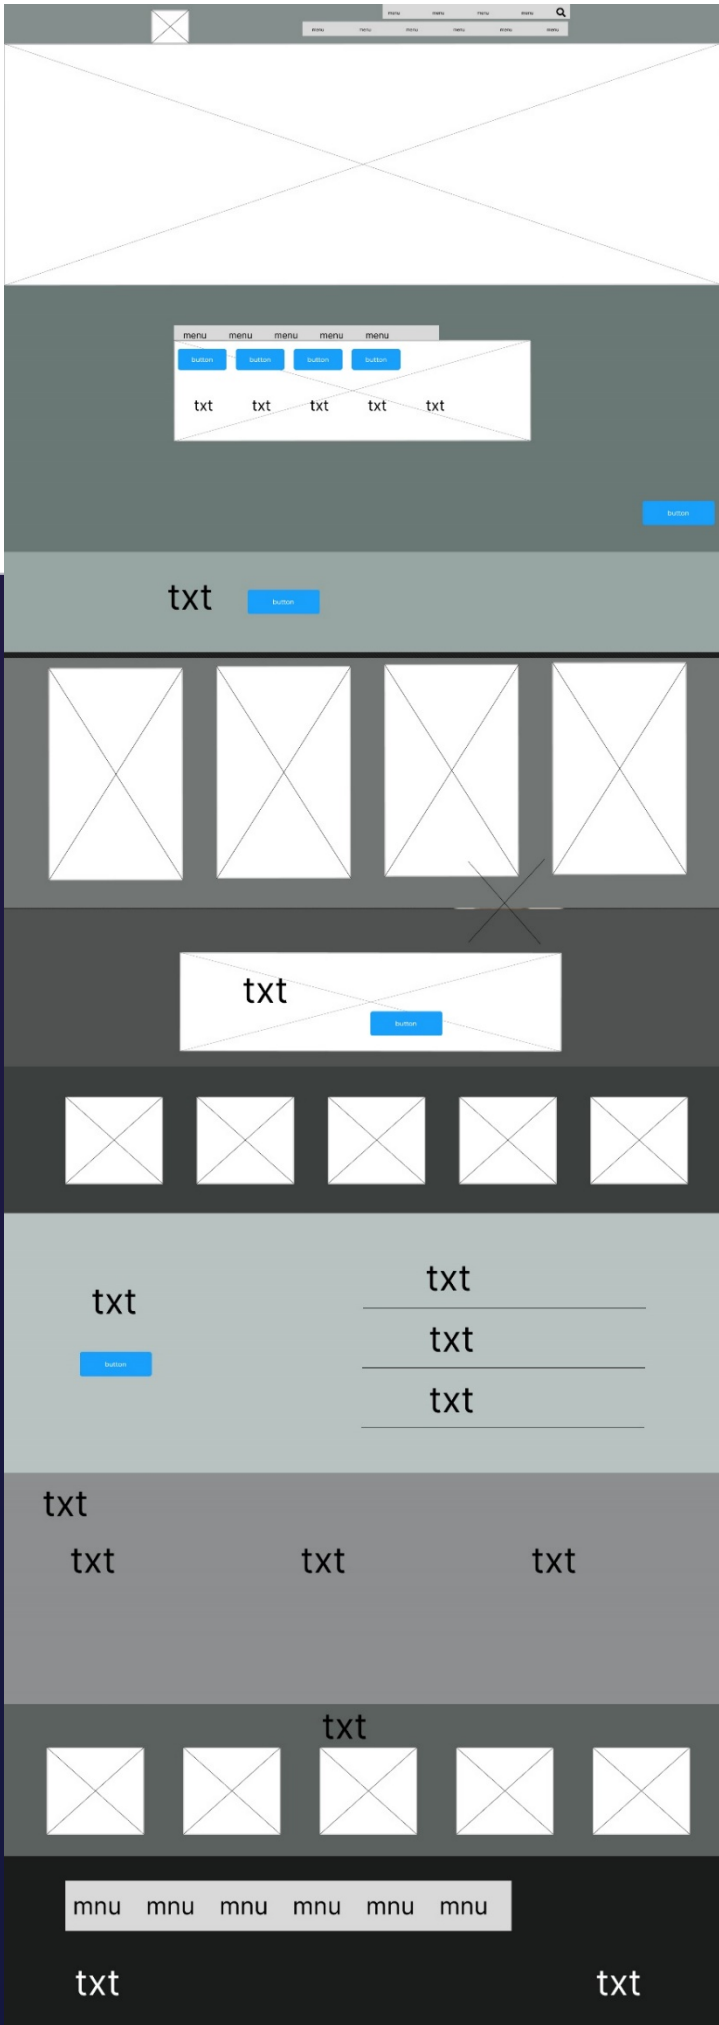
menu menu menu menu
menu menu menu menu menu menu

menu menu menu menu menu
button button button button
txt txt txt txt txt

button

txt button

txt
button

txt
button

txt
txt
txt

txt
txt txt txt

txt

mnu mnu mnu mnu mnu mnu

txt txt